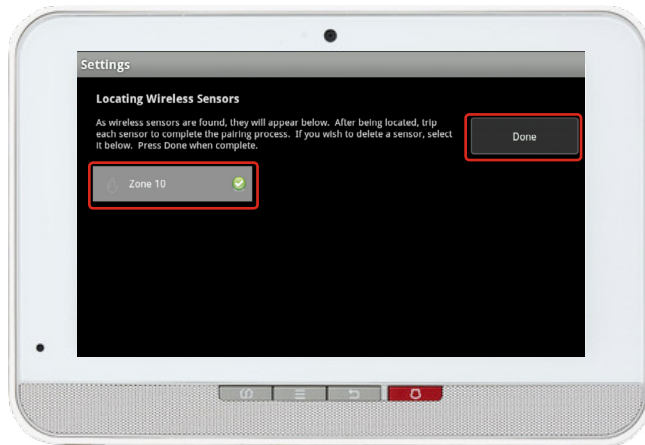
Settings

Locating Wireless Sensors

As wireless sensors are found, they will appear below. After being located, trip each sensor to complete the pairing process. If you wish to delete a sensor, select it below. Press Done when complete.

Done

Zone 10